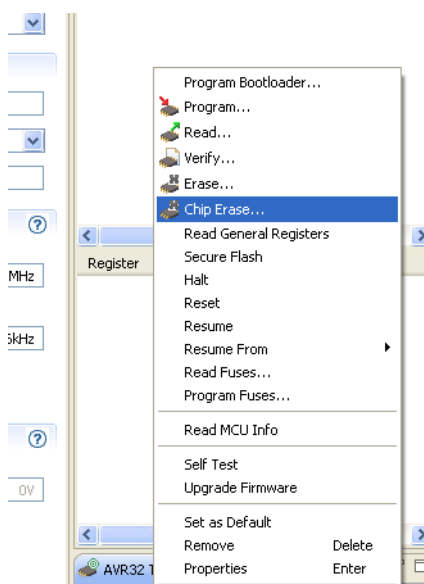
MHz

kHz

0V

Register

AVR32

Program Bootloader...
Program...
Read...
Verify...
Erase...
Chip Erase...
Read General Registers
Secure Flash
Halt
Reset
Resume
Resume From
Read Fuses...
Program Fuses...
Read MCU Info
Self Test
Upgrade Firmware
Set as Default
Remove Delete
Properties Enter